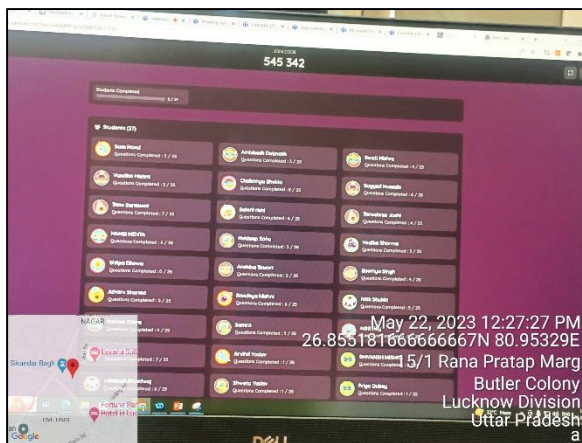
JOIN CODE
545 342

Students Completed 0 / 27

Students (27)

Questions Completed : 1 / 25
Questions Completed : 3 / 25
Questions Completed : 4 / 25
Questions Completed : 1 / 25
Questions Completed : 6 / 25
Questions Completed : 4 / 25
Questions Completed : 7 / 25
Questions Completed : 6 / 25
Questions Completed : 4 / 25
Questions Completed : 4 / 25
Questions Completed : 5 / 25
Questions Completed : 3 / 25
Questions Completed : 0 / 25
Questions Completed : 3 / 25
Questions Completed : 4 / 25
Questions Completed : 5 / 25
Questions Completed : 6 / 25
Questions Completed : 5 / 25
Questions Completed : 4 / 25
Questions Completed : 3 / 25
Questions Completed : 7 / 25
Questions Completed : 1 / 25
Questions Completed : 1 / 25
Questions Completed : 1 / 25

NAGAR
Sikandar Bagh
Fortune
Hotel in Lu
Google

May 22, 2023 12:27:27 PM
26.855181666666667N 80.95329E
5/1 Rana Pratap Marg
Butler Colony
Lucknow Division
Uttar Pradesh

DELL